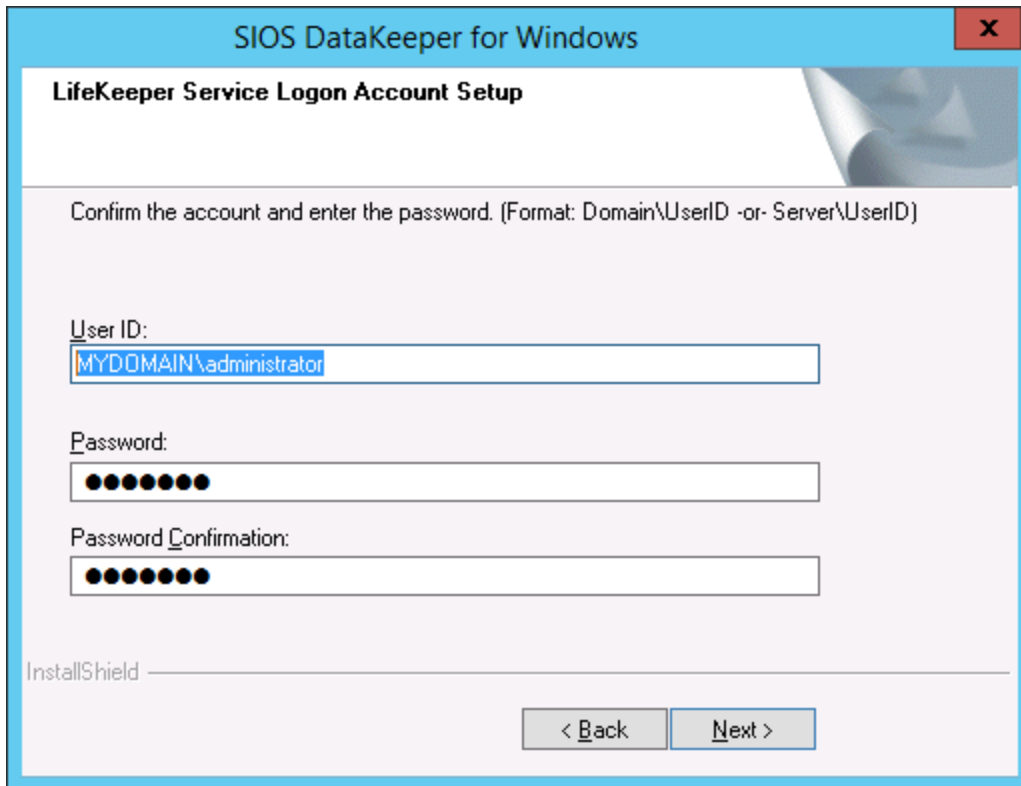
SIOS DataKeeper for Windows

x

LifeKeeper Service Logon Account Setup

Confirm the account and enter the password. (Format: Domain\UserID -or- Server\UserID)

User ID:
MYDOMAIN\administrator

Password:
●●●●●●●

Password Confirmation:
●●●●●●●

InstallShield

< Back

Next >